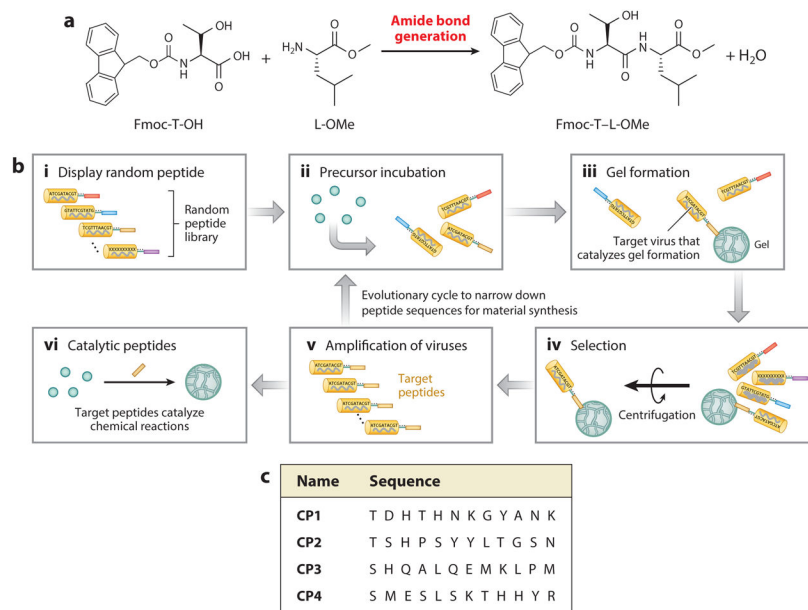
a

OH
O
N
H
O
OH
O
+
$H_2N$
O
O

Amide bond generation

OH
O
N
H
O
N
H
O
O
+ $H_2O$

Fmoc-T-OH
L-OMe
Fmoc-T–L-OMe

b

i Display random peptide

ATCGATACGT
GTATTCGTATG
TCGTTTAACGT
XXXXXXXXXX

Random peptide library

ii Precursor incubation

iii Gel formation

Target virus that catalyzes gel formation

Gel

Evolutionary cycle to narrow down peptide sequences for material synthesis

vi Catalytic peptides

Target peptides catalyze chemical reactions

v Amplification of viruses

ATCGATACGT
ATCGATACGT
ATCGATACGT
ATCGATACGT

Target peptides

iv Selection

Centrifugation

c

| Name | Sequence |
|---|---|
| CP1 | T D H T H N K G Y A N K |
| CP2 | T S H P S Y Y L T G S N |
| CP3 | S H Q A L Q E M K L P M |
| CP4 | S M E S L S K T H H Y R |